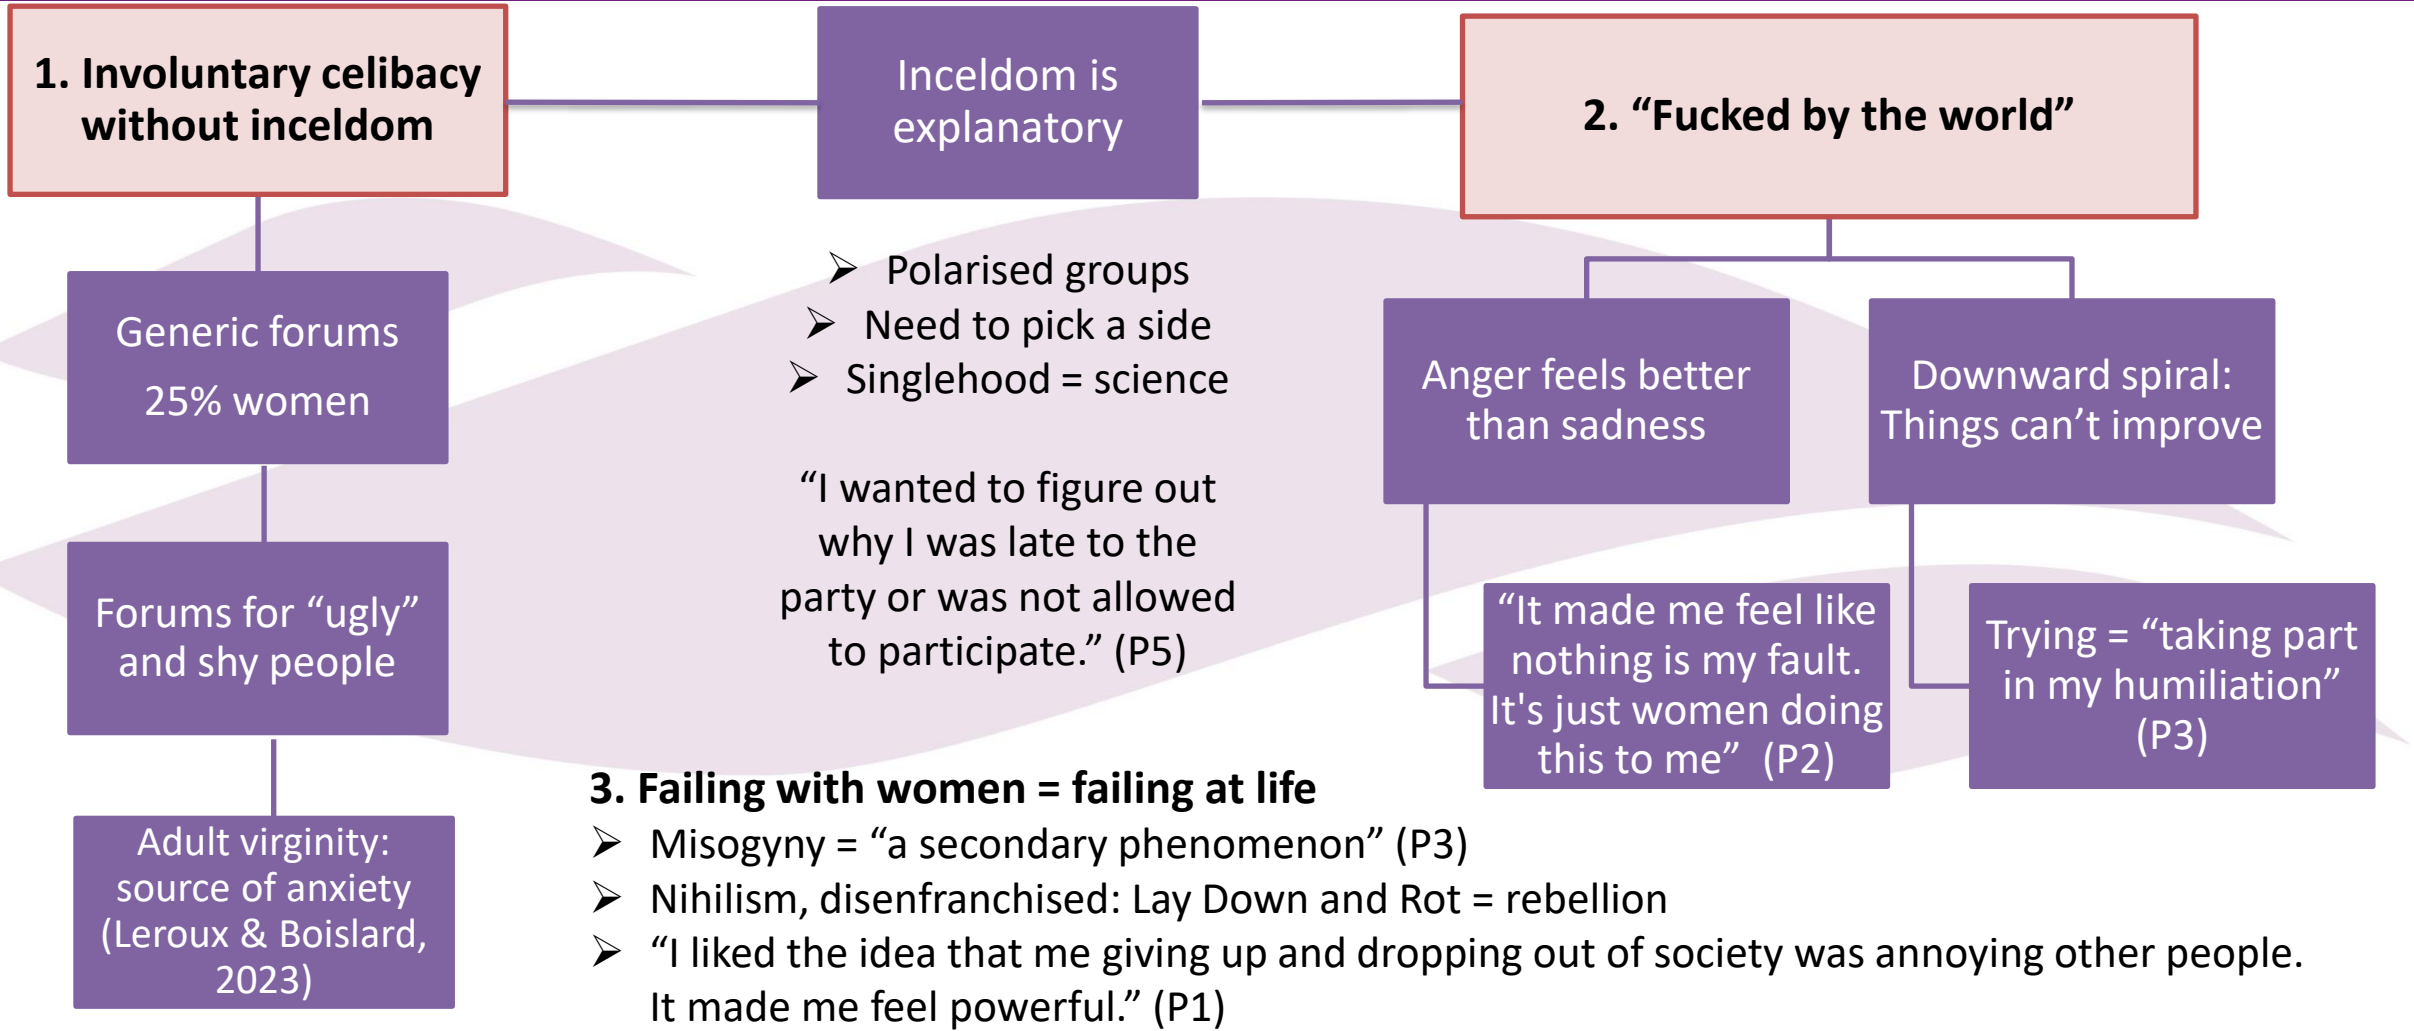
1. Involuntary celibacy without inceldom

Inceldom is explanatory

2. “Fucked by the world”

Generic forums

25% women

Forums for “ugly” and shy people

Adult virginity: source of anxiety (Leroux & Boisclard, 2023)

➢ Polarised groups
➢ Need to pick a side
➢ Singlehood = science

“I wanted to figure out why I was late to the party or was not allowed to participate.” (P5)

Anger feels better than sadness

Downward spiral: Things can’t improve

“It made me feel like nothing is my fault. It's just women doing this to me” (P2)

Trying = “taking part in my humiliation” (P3)

3. Failing with women = failing at life
➢ Misogyny = “a secondary phenomenon” (P3)
➢ Nihilism, disenfranchised: Lay Down and Rot = rebellion
➢ “I liked the idea that me giving up and dropping out of society was annoying other people. It made me feel powerful.” (P1)